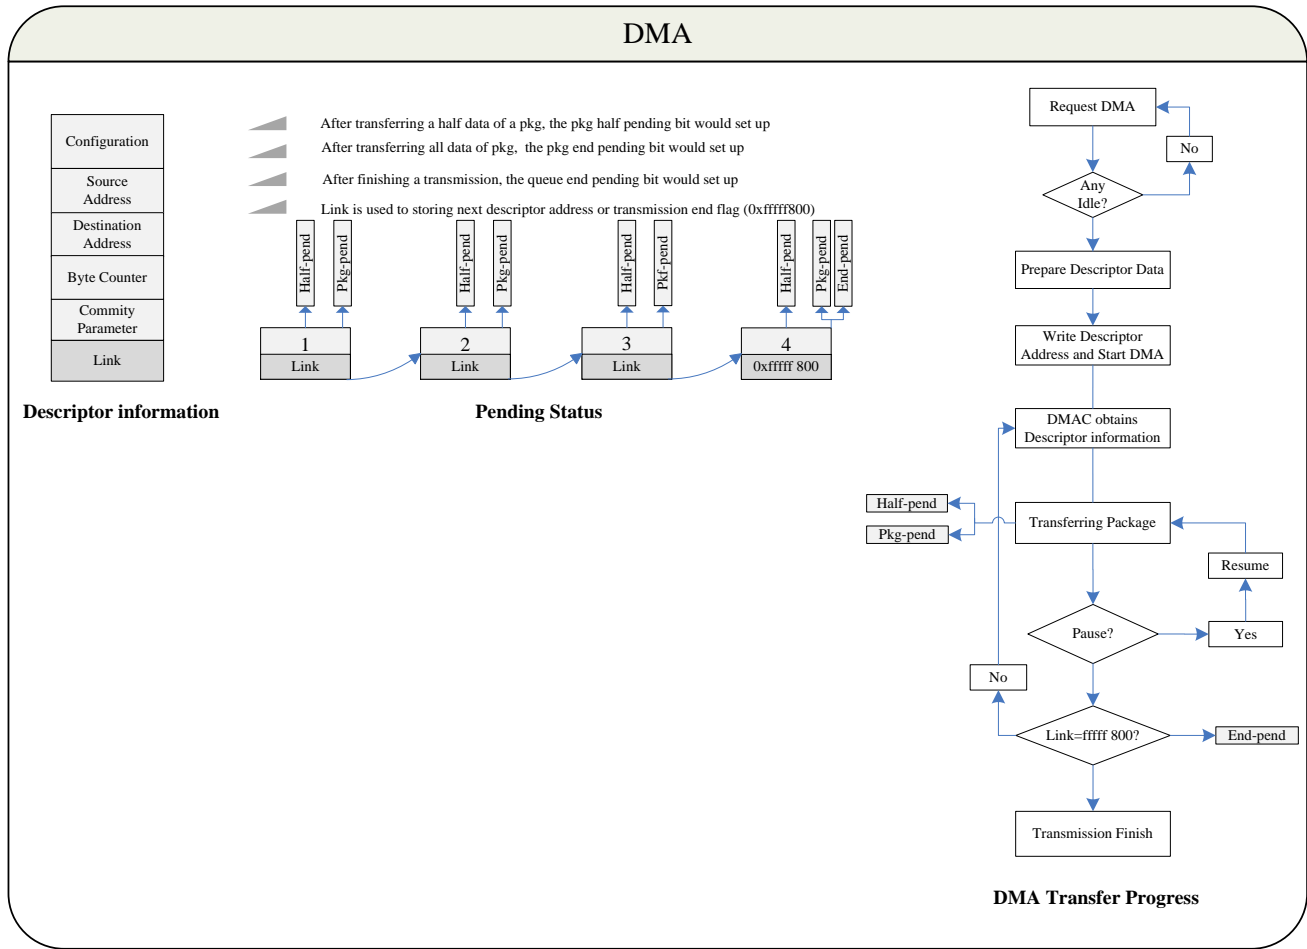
DMA

Configuration
Source Address
Destination Address
Byte Counter
Commity Parameter
Link

Descriptor information

After transferring a half data of a pkg, the pkg half pending bit would set up
After transferring all data of pkg, the pkg end pending bit would set up
After finishing a transmission, the queue end pending bit would set up
Link is used to storing next descriptor address or transmission end flag (0xfffff800)

Half-pend
Pkg-pend
1
Link
Half-pend
Pkg-pend
2
Link
Half-pend
Pkf-pend
3
Link
Half-pend
Pkg-pend
End-pend
4
0xfffff 800

Pending Status

Request DMA
No
Any Idle?
Prepare Descriptor Data
Write Descriptor Address and Start DMA
DMAC obtains Descriptor information
Half-pend
Pkg-pend
Transferring Package
Resume
Pause?
Yes
No
Link=fffff 800?
End-pend
Transmission Finish

DMA Transfer Progress